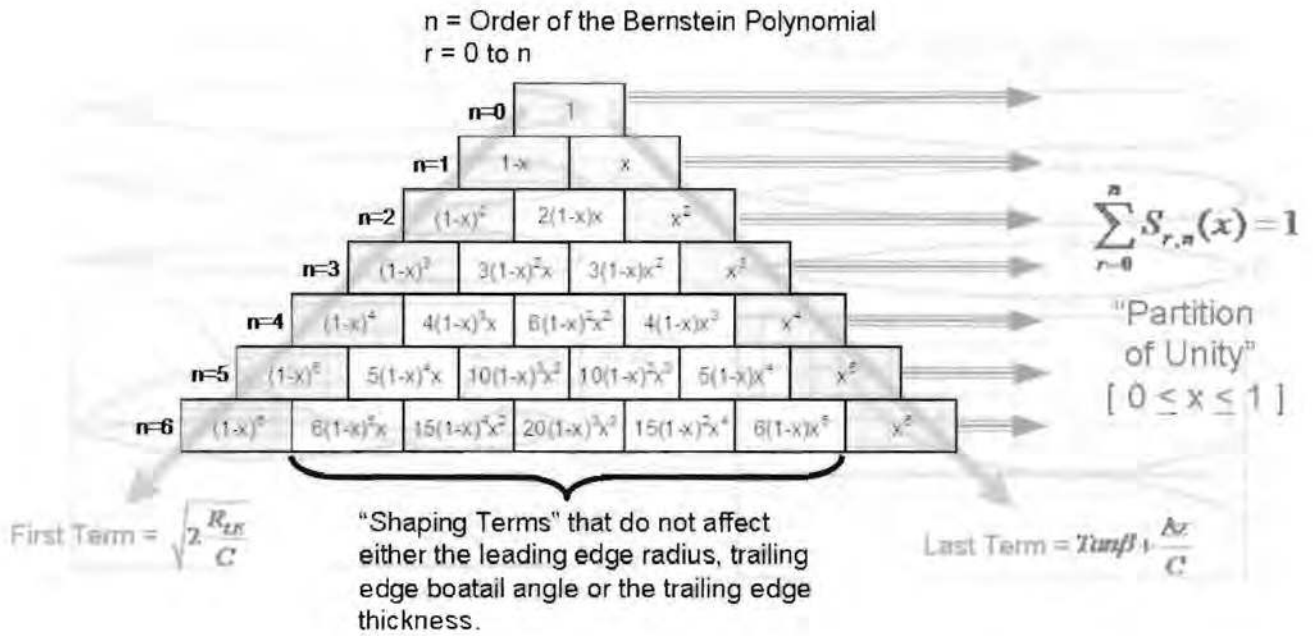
n = Order of the Bernstein Polynomial
r = 0 to n

| | | | | | | | |
|---|---|---|---|---|---|---|---|
| n=0 | 1 | | | | | | |
| n=1 | 1-x | x | | | | | |
| n=2 | $(1-x)^2$ | $2(1-x)x$ | $x^2$ | | | | |
| n=3 | $(1-x)^3$ | $3(1-x)^2x$ | $3(1-x)x^2$ | $x^3$ | | | |
| n=4 | $(1-x)^4$ | $4(1-x)^3x$ | $6(1-x)^2x^2$ | $4(1-x)x^3$ | $x^4$ | | |
| n=5 | $(1-x)^5$ | $5(1-x)^4x$ | $10(1-x)^3x^2$ | $10(1-x)^2x^3$ | $5(1-x)x^4$ | $x^5$ | |
| n=6 | $(1-x)^6$ | $6(1-x)^5x$ | $15(1-x)^4x^2$ | $20(1-x)^3x^3$ | $15(1-x)^2x^4$ | $6(1-x)x^5$ | $x^6$ |

$\sum_{r=0}^{n} S_{r,n}(x) = 1$

"Partition of Unity"
[ $0 \leq x \leq 1$ ]

First Term = $\sqrt{2\frac{R_{LE}}{C}}$

"Shaping Terms" that do not affect either the leading edge radius, trailing edge boatail angle or the trailing edge thickness.

Last Term = $Tan\beta + \frac{\Delta z}{C}$